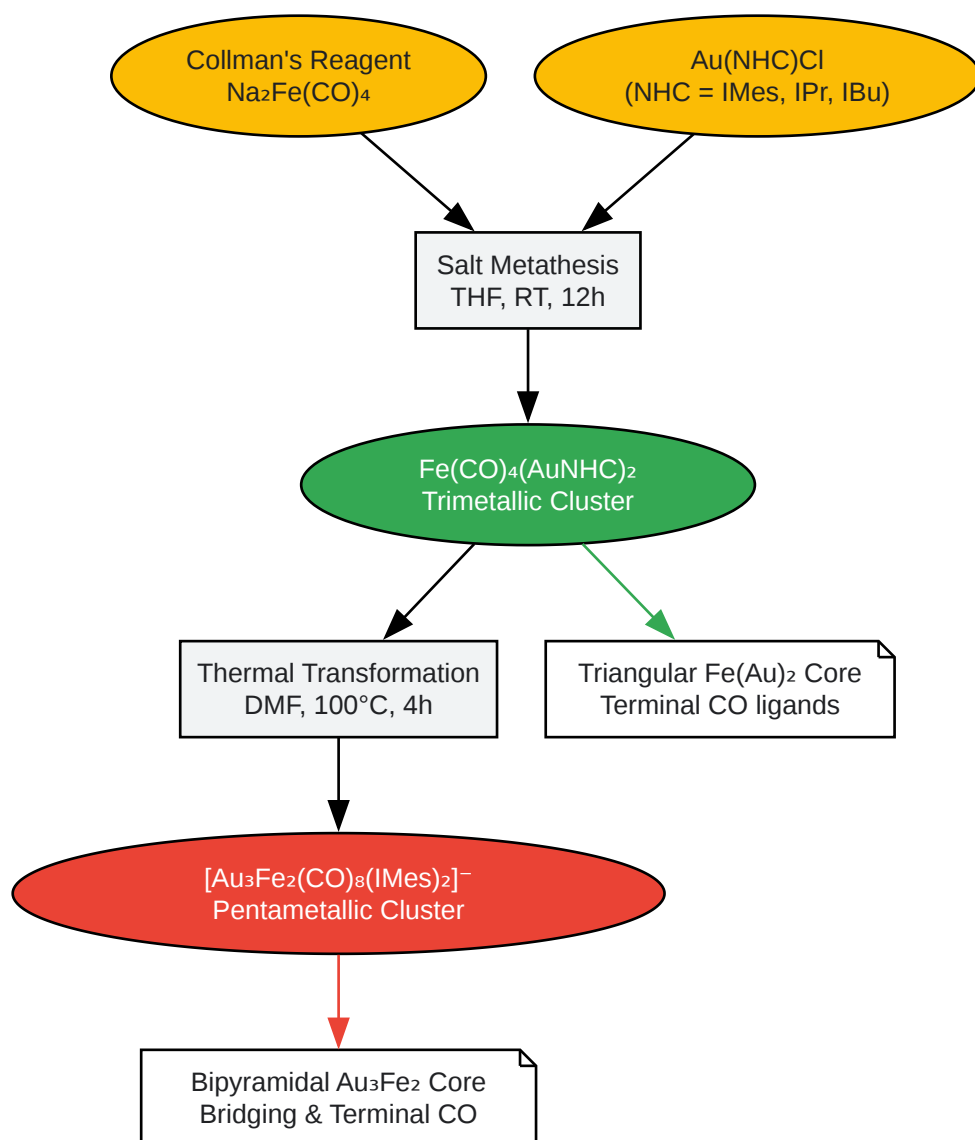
Collman's Reagent
$Na_2Fe(CO)_4$

Au(NHC)Cl
(NHC = IMes, IPr, IBu)

Salt Metathesis
THF, RT, 12h

$Fe(CO)_4(AuNHC)_2$
Trimetallic Cluster

Thermal Transformation
DMF, 100°C, 4h

Triangular $Fe(Au)_2$ Core
Terminal CO ligands

$[Au_3Fe_2(CO)_8(IMes)_2]^-$
Pentametallic Cluster

Bipyramidal $Au_3Fe_2$ Core
Bridging & Terminal CO